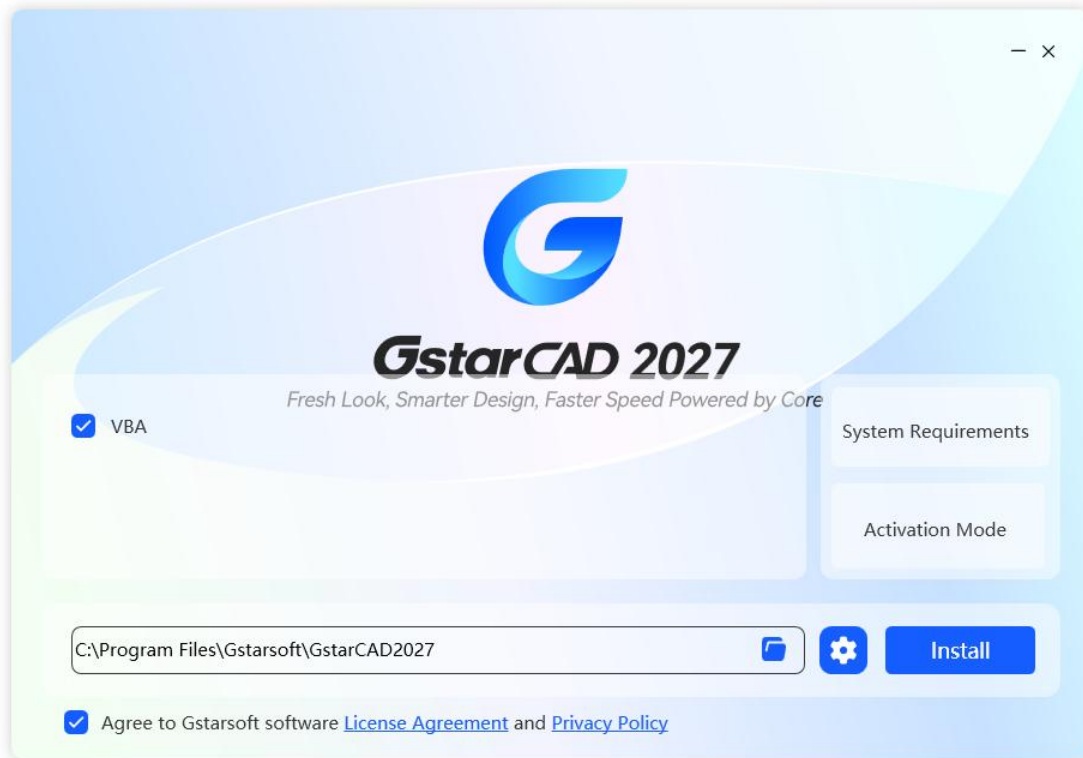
GstarCAD 2027

Fresh Look, Smarter Design, Faster Speed Powered by Core

VBA

System Requirements

Activation Mode

C:\Program Files\Gstarsoft\GstarCAD2027

Install

Agree to Gstarsoft software License Agreement and Privacy Policy